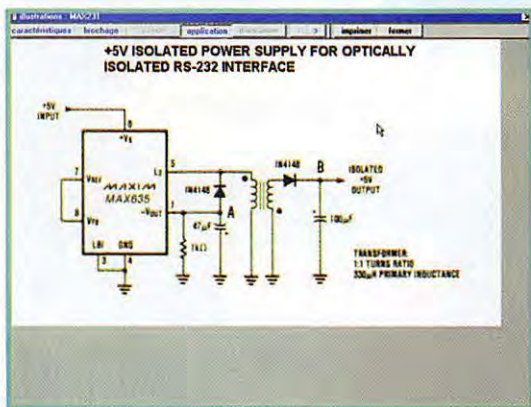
illustrations : MAX231

caractéristiques | brochage | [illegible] | application | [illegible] | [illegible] | imprimer | fermer

+5V ISOLATED POWER SUPPLY FOR OPTICALLY ISOLATED RS-232 INTERFACE

+5V INPUT

8

+VS

7

VREF

6

VFB

MAXIM

MAX635

LX

5

-VOUT

1

LBI

GND

3

4

IN4148

47µF

A

1kΩ

IN4148

B

ISOLATED +5V OUTPUT

100µF

TRANSFORMER: 1:1 TURNS RATIO 330µH PRIMARY INDUCTANCE